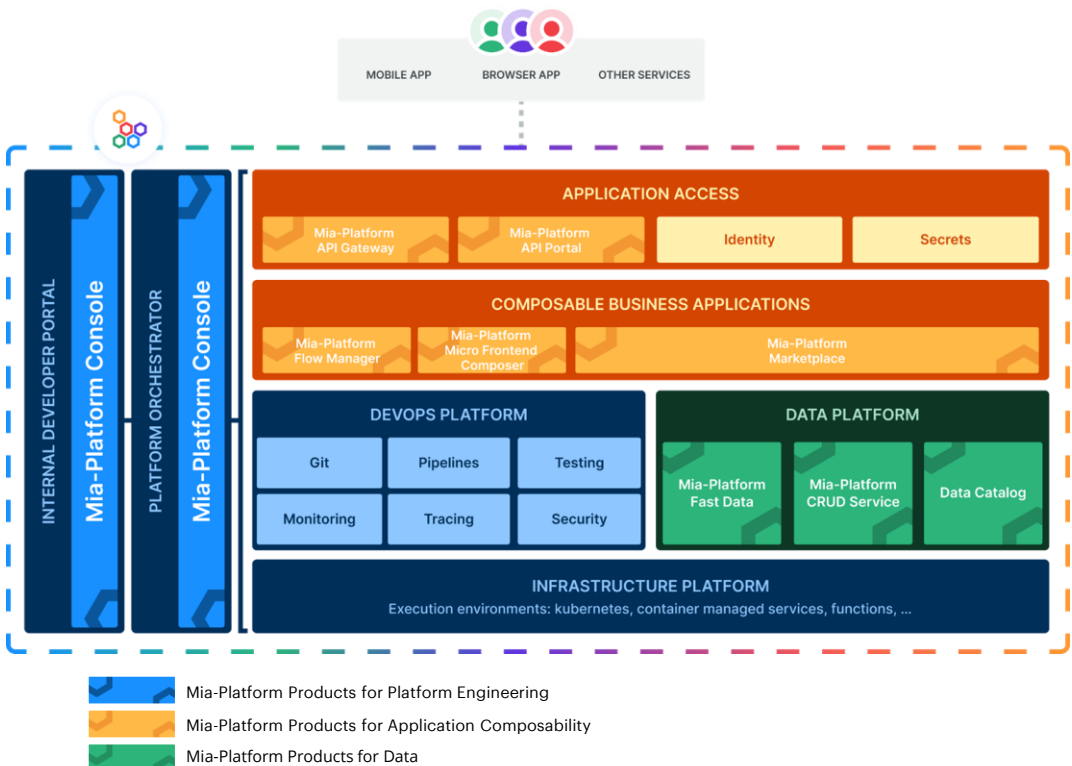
MOBILE APP
BROWSER APP
OTHER SERVICES

INTERNAL DEVELOPER PORTAL
Mia-Platform Console

PLATFORM ORCHESTRATOR
Mia-Platform Console

APPLICATION ACCESS
Mia-Platform API Gateway
Mia-Platform API Portal
Identity
Secrets

COMPOSABLE BUSINESS APPLICATIONS
Mia-Platform Flow Manager
Mia-Platform Micro Frontend Composer
Mia-Platform Marketplace

DEVOPS PLATFORM
Git
Pipelines
Testing
Monitoring
Tracing
Security

DATA PLATFORM
Mia-Platform Fast Data
Mia-Platform CRUD Service
Data Catalog

INFRASTRUCTURE PLATFORM
Execution environments: kubernetes, container managed services, functions, ...

Mia-Platform Products for Platform Engineering
Mia-Platform Products for Application Composability
Mia-Platform Products for Data